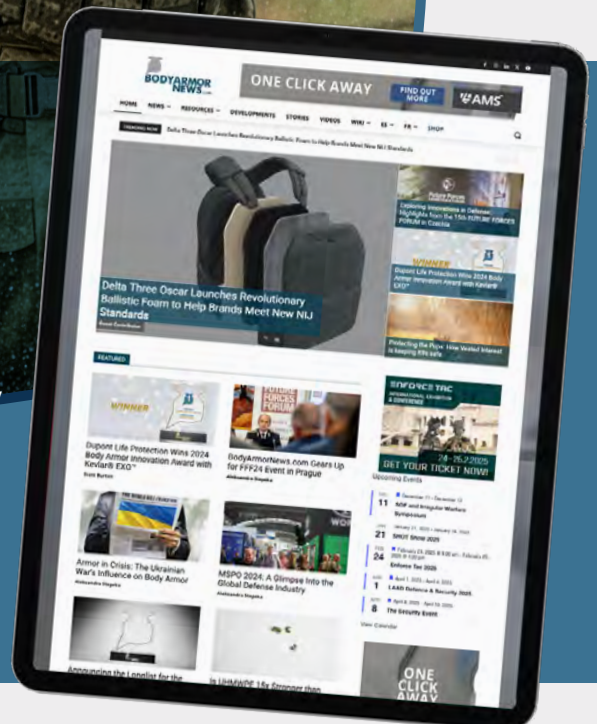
BODYARMOR NEWS.com

ONE CLICK AWAY
FIND OUT MORE
AMS

HOME NEWS RESOURCES DEVELOPMENTS STORIES VIDEOS WIKI ES FR SHOP

TRENDING NOW Delta Three Oscar Launches Revolutionary Ballistic Foam to Help Brands Meet New NIJ Standards

Delta Three Oscar Launches Revolutionary Ballistic Foam to Help Brands Meet New NIJ Standards
Guest Contributor

Exploring Innovations in Defense: Highlights from the 13th FUTURE FORCES FORUM in Czechia

Dupont Life Protection Wins 2024 Body Armor Innovation Award with Kevlar® EXO™

Protecting the Pope: How Vestiel Interest is keeping it's safe

FEATURED

WINNER

Dupont Life Protection Wins 2024 Body Armor Innovation Award with Kevlar® EXO™
Tom Burton

FUTURE FORCES FORUM

BodyArmorNews.com Gears Up for FFF24 Event in Prague
Aleksandra Stepeka

ENFORCE TAC
24-26.2.2025
GET YOUR TICKET NOW!

Upcoming Events

DEC 11 December 11 - December 12
SOF and Irregular Warfare Symposium

JAN 21 January 21, 2025 - January 24, 2025
SHOT Show 2025

FEB 24 February 24, 2025 @ 8:00 am - February 26, 2025 @ 5:00 pm
Enforce Tac 2025

APR 1 April 1, 2025 - April 4, 2025
LAAD Defence & Security 2025

APR 8 April 8, 2025 - April 10, 2025
The Security Event

View Calendar

Armor in Crisis: The Ukrainian War's Influence on Body Armor
Aleksandra Stepeka

MSPO 2024: A Glimpse Into the Global Defense Industry
Aleksandra Stepeka

Announcing the Longlist for the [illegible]

Is UHMWPE 15x Stronger than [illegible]

ONE CLICK AWAY